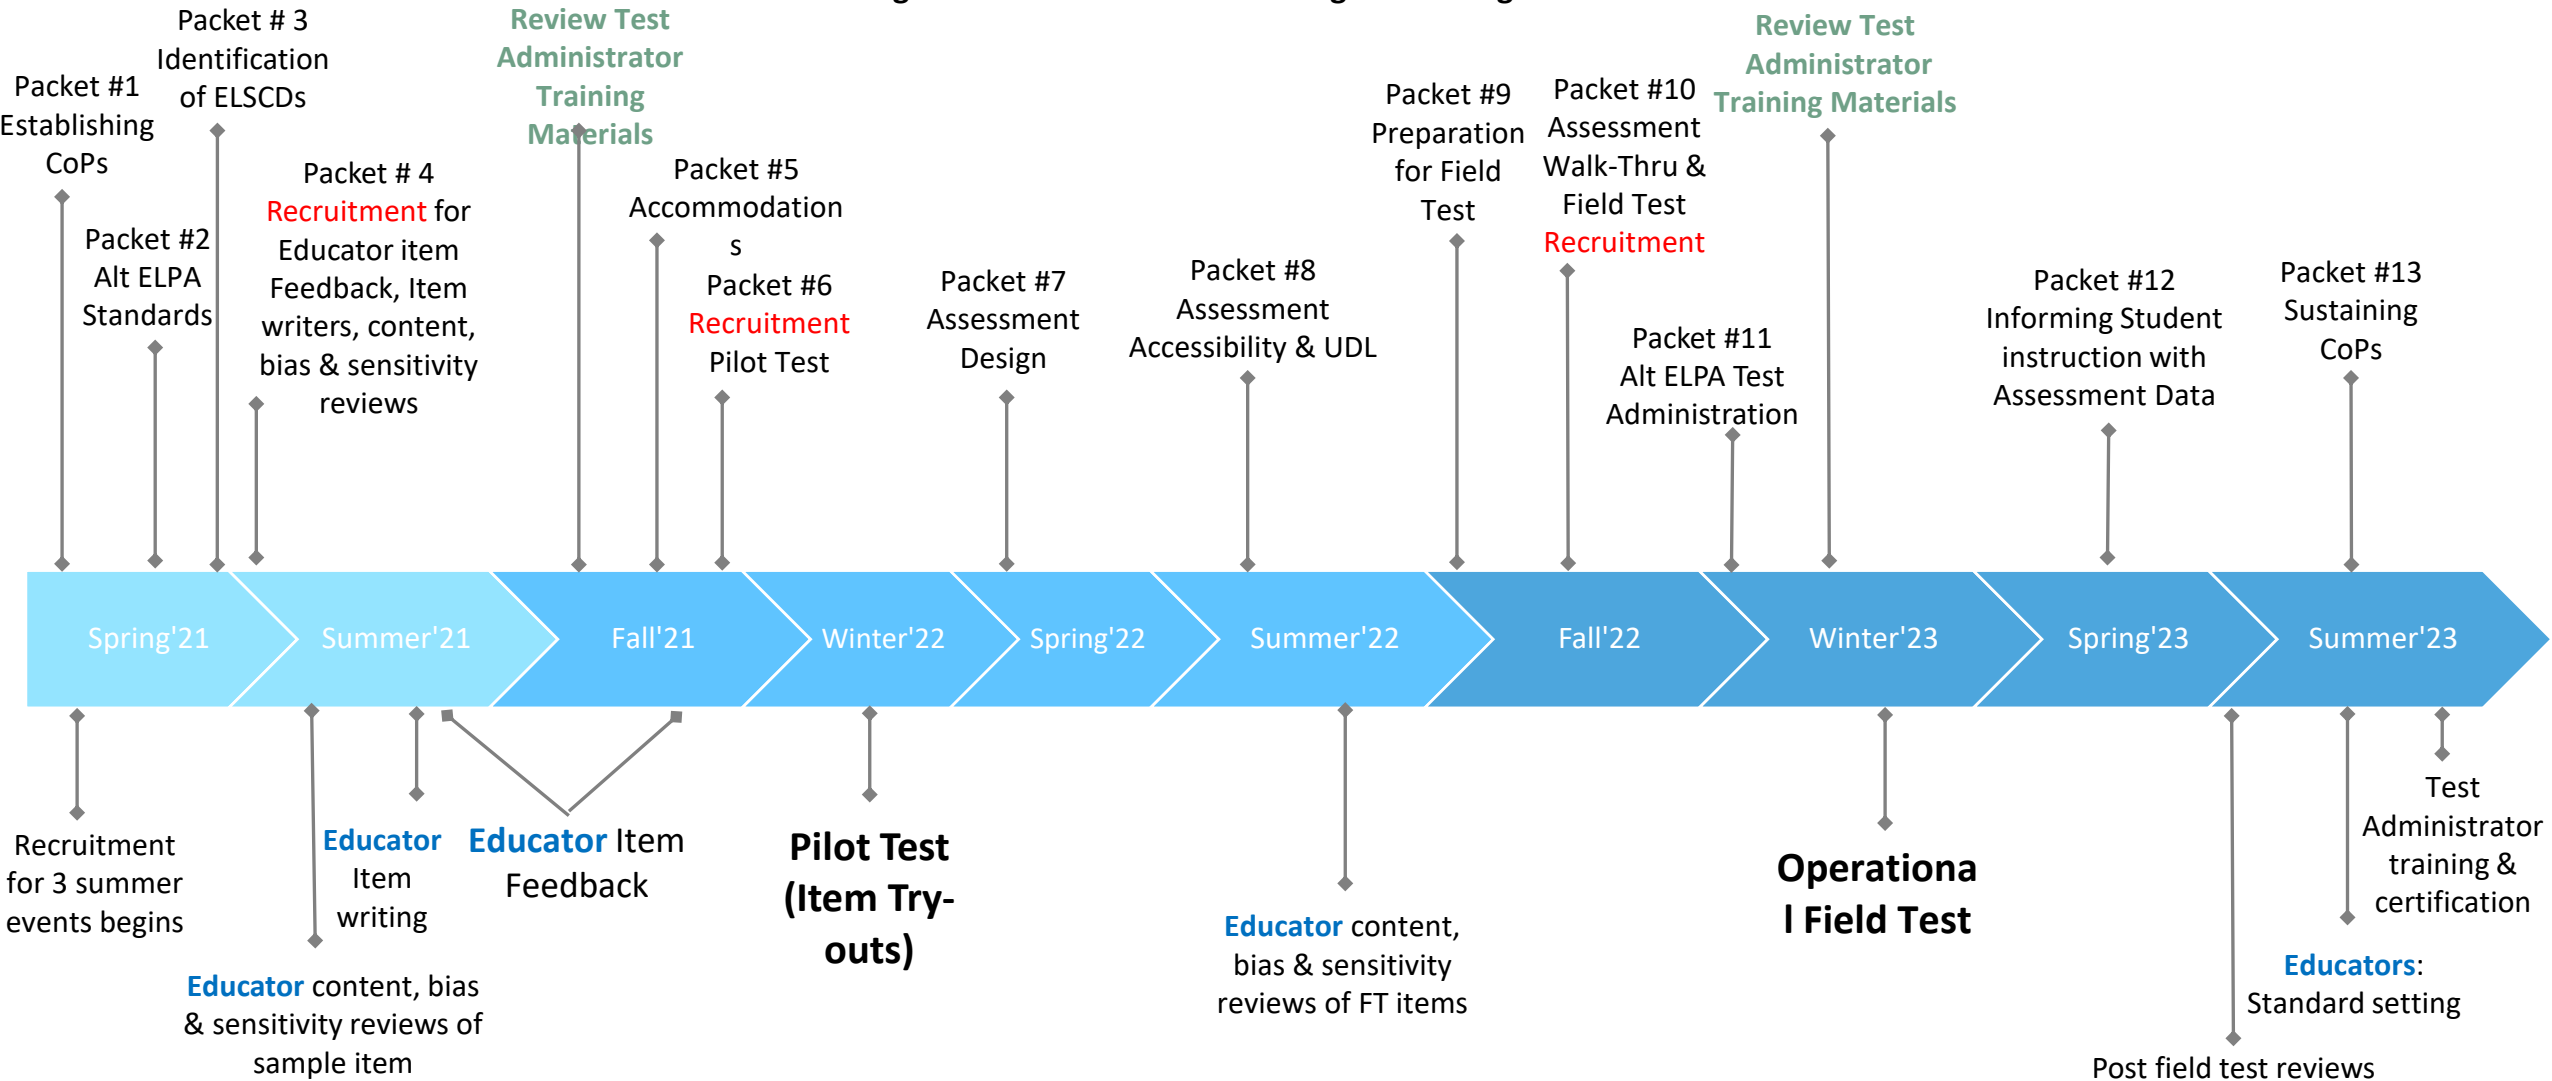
Packet #1 Establishing CoPs

Packet # 3 Identification of ELSCDs

Packet #2 Alt ELPA Standards

Packet # 4 Recruitment for Educator item Feedback, Item writers, content, bias & sensitivity reviews

Review Test Administrator Training Materials

Packet #5 Accommodations

Packet #6 Recruitment Pilot Test

Packet #7 Assessment Design

Packet #8 Assessment Accessibility & UDL

Packet #9 Preparation for Field Test

Packet #10 Assessment Walk-Thru & Field Test Recruitment

Packet #11 Alt ELPA Test Administration

Review Test Administrator Training Materials

Packet #12 Informing Student instruction with Assessment Data

Packet #13 Sustaining CoPs

Spring'21 Summer'21 Fall'21 Winter'22 Spring'22 Summer'22 Fall'22 Winter'23 Spring'23 Summer'23

Recruitment for 3 summer events begins

Educator Item writing

Educator Item Feedback

Educator content, bias & sensitivity reviews of sample item

Pilot Test (Item Try-outs)

Educator content, bias & sensitivity reviews of FT items

Operational Field Test

Test Administrator training & certification

Educators: Standard setting

Post field test reviews